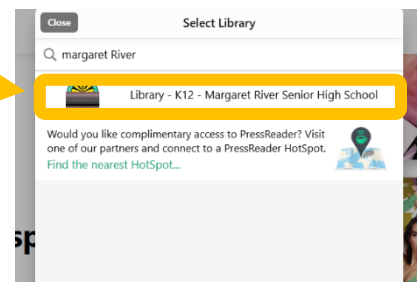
Close

Select Library

margaret River

Library - K12 - Margaret River Senior High School

Would you like complimentary access to PressReader? Visit one of our partners and connect to a PressReader HotSpot.

Find the nearest HotSpot...

sp